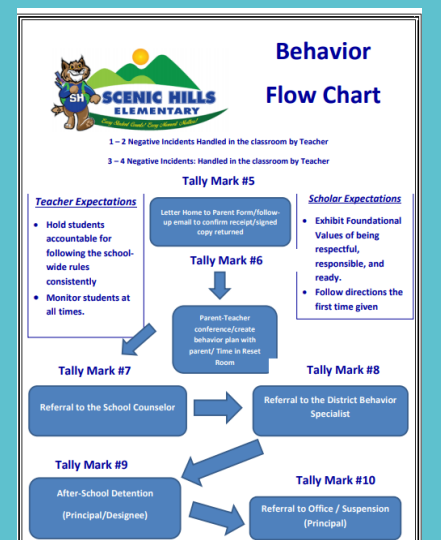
SH SCENIC HILLS ELEMENTARY

Every Student Excels! Every Moment Matters!

Behavior Flow Chart

1 – 2 Negative Incidents Handled in the classroom by Teacher

3 – 4 Negative Incidents: Handled in the classroom by Teacher

Tally Mark #5

Teacher Expectations

- Hold students accountable for following the school-wide rules consistently
- Monitor students at all times.

Letter Home to Parent Form/follow-up email to confirm receipt/signed copy returned

Scholar Expectations

- Exhibit Foundational Values of being respectful, responsible, and ready.
- Follow directions the first time given

Tally Mark #6

Parent-Teacher conference/create behavior plan with parent/ Time in Reset Room

Tally Mark #7

Referral to the School Counselor

Tally Mark #8

Referral to the District Behavior Specialist

Tally Mark #9

After-School Detention (Principal/Designee)

Tally Mark #10

Referral to Office / Suspension (Principal)